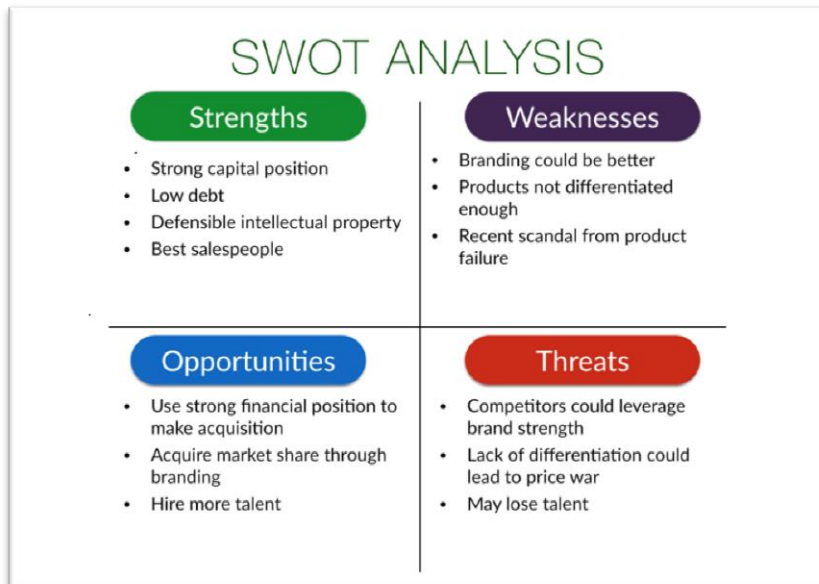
SWOT ANALYSIS

Strengths

- Strong capital position
- Low debt
- Defensible intellectual property
- Best salespeople

Weaknesses

- Branding could be better
- Products not differentiated enough
- Recent scandal from product failure

Opportunities

- Use strong financial position to make acquisition
- Acquire market share through branding
- Hire more talent

Threats

- Competitors could leverage brand strength
- Lack of differentiation could lead to price war
- May lose talent